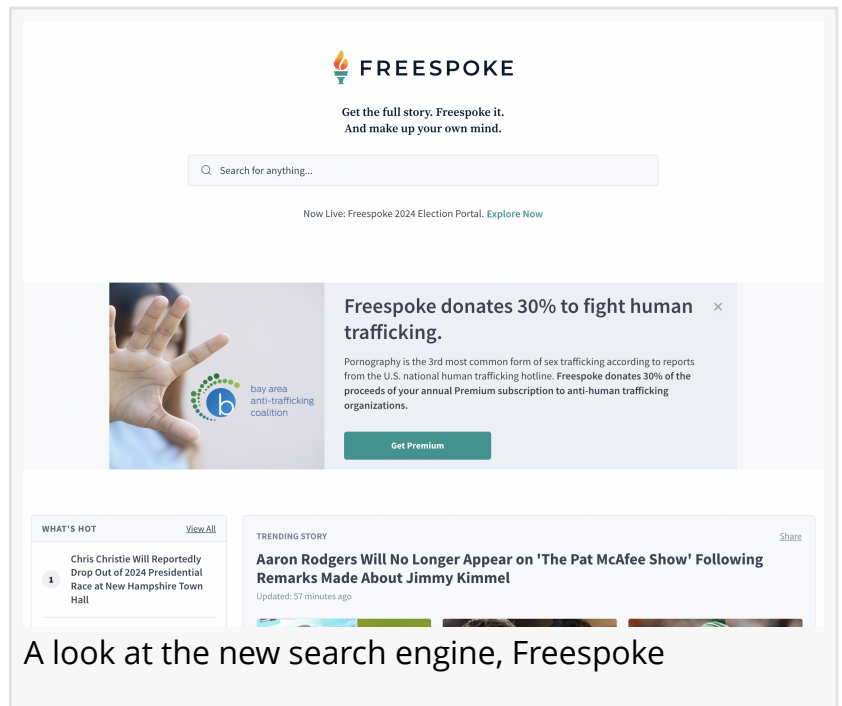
FREESPOKE

Get the full story. Freespoke it.
And make up your own mind.

Search for anything...

Now Live: Freespoke 2024 Election Portal. Explore Now

b bay area anti-trafficking coalition

Freespoke donates 30% to fight human trafficking.

×

Pornography is the 3rd most common form of sex trafficking according to reports from the U.S. national human trafficking hotline. Freespoke donates 30% of the proceeds of your annual Premium subscription to anti-human trafficking organizations.

Get Premium

WHAT'S HOT View All

1 Chris Christie Will Reportedly Drop Out of 2024 Presidential Race at New Hampshire Town Hall

TRENDING STORY Share

Aaron Rodgers Will No Longer Appear on 'The Pat McAfee Show' Following Remarks Made About Jimmy Kimmel

Updated: 57 minutes ago

A look at the new search engine, Freespoke